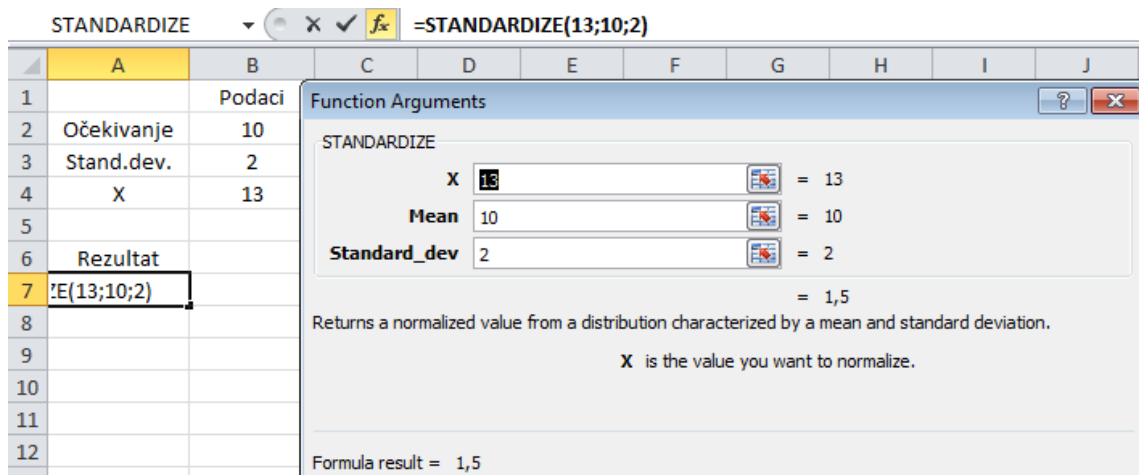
STANDARDIZE ▾ × ✓ $f_x$ =STANDARDIZE(13;10;2)

| | A | B | C | D | E | F | G | H | I | J |
|---|---|---|---|---|---|---|---|---|---|---|
| 1 | | Podaci | | | | | | | | |
| 2 | Očekivanje | 10 | | | | | | | | |
| 3 | Stand.dev. | 2 | | | | | | | | |
| 4 | X | 13 | | | | | | | | |
| 5 | | | | | | | | | | |
| 6 | Rezultat | | | | | | | | | |
| 7 | ZE(13;10;2) | | | | | | | | | |
| 8 | | | | | | | | | | |
| 9 | | | | | | | | | | |
| 10 | | | | | | | | | | |
| 11 | | | | | | | | | | |
| 12 | | | | | | | | | | |

Function Arguments

?

STANDARDIZE

X 13 = 13

Mean 10 = 10

Standard_dev 2 = 2

= 1,5

Returns a normalized value from a distribution characterized by a mean and standard deviation.

X is the value you want to normalize.

Formula result = 1,5